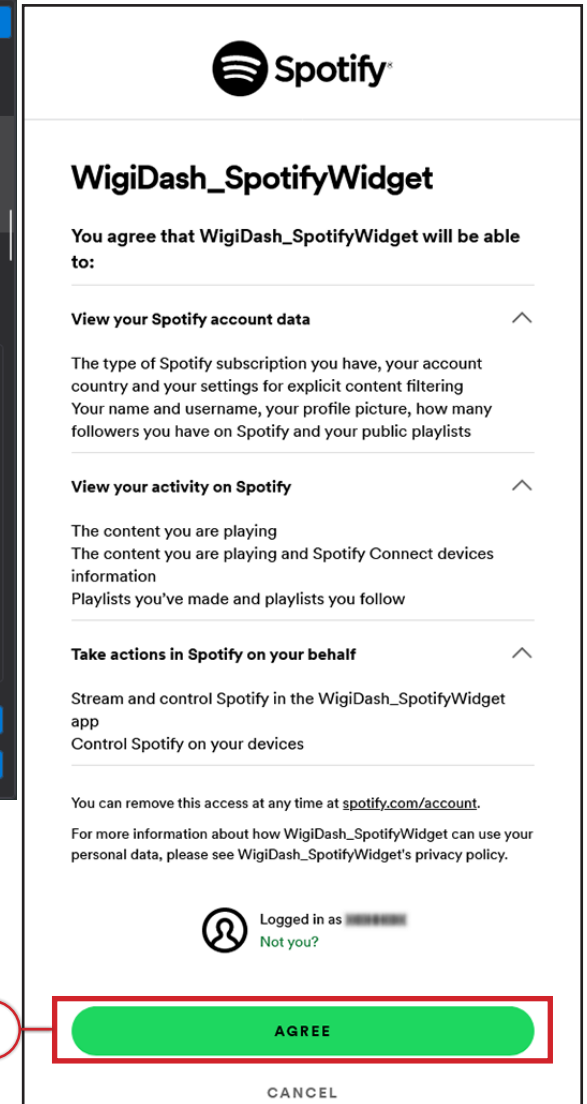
Spotify

WigiDash_SpotifyWidget

You agree that WigiDash_SpotifyWidget will be able to:

View your Spotify account data

The type of Spotify subscription you have, your account country and your settings for explicit content filtering
Your name and username, your profile picture, how many followers you have on Spotify and your public playlists

View your activity on Spotify

The content you are playing
The content you are playing and Spotify Connect devices information
Playlists you've made and playlists you follow

Take actions in Spotify on your behalf

Stream and control Spotify in the WigiDash_SpotifyWidget app
Control Spotify on your devices

You can remove this access at any time at spotify.com/account.

For more information about how WigiDash_SpotifyWidget can use your personal data, please see WigiDash_SpotifyWidget's privacy policy.

Logged in as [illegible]
Not you?

AGREE

CANCEL